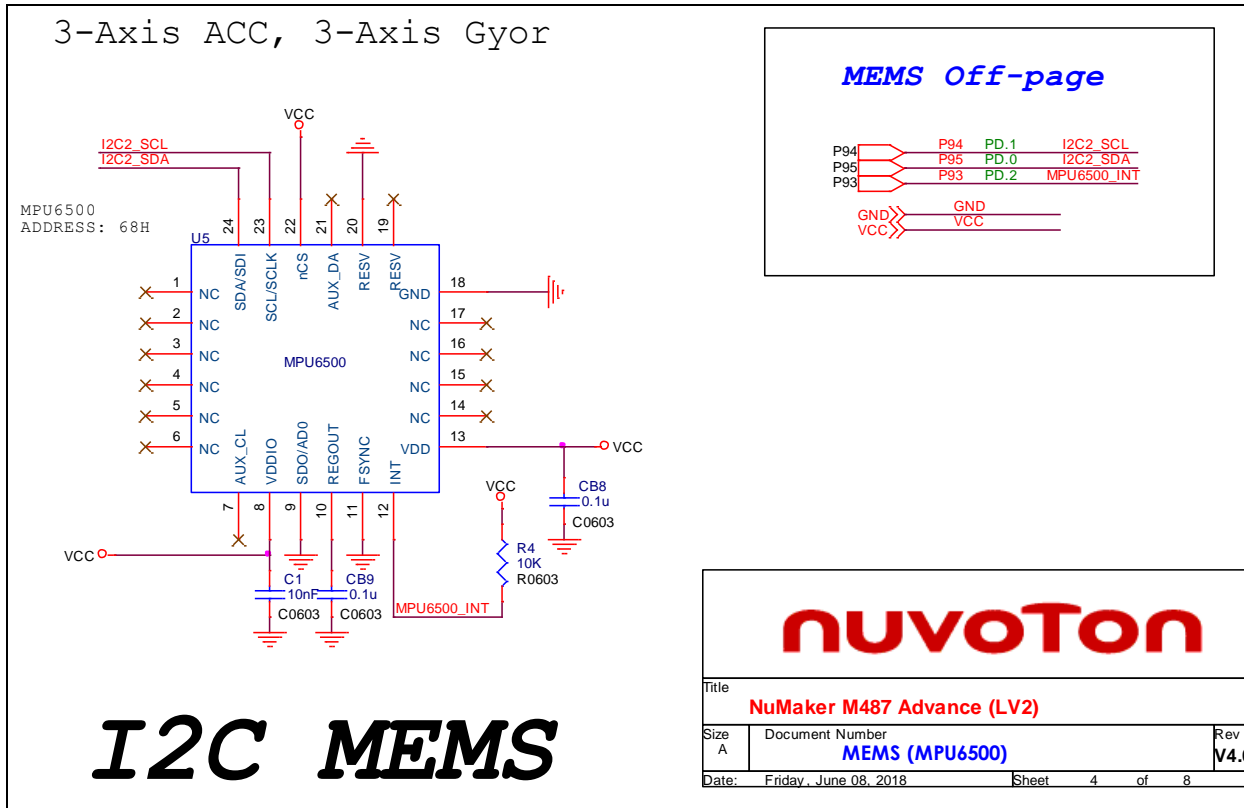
3-Axis ACC, 3-Axis Gyor

MEMS Off-page

P94 P94 PD.1 I2C2_SCL
P95 P95 PD.0 I2C2_SDA
P93 P93 PD.2 MPU6500_INT

GND GND
VCC VCC

VCC
I2C2_SCL
I2C2_SDA

MPU6500
ADDRESS: 68H

U5
24 23 22 21 20 19
SDA/SDI SCL/SCLK nCS AUX_DA RESV RESV

1 NC
2 NC
3 NC
4 NC
5 NC
6 NC

MPU6500

GND 18
NC 17
NC 16
NC 15
NC 14
VDD 13

VCC

AUX_CL VDDIO SDO/AD0 REGOUT FSYNC INT
7 8 9 10 11 12

VCC
R4
10K
R0603

CB8
0.1u
C0603

VCC
C1
10nF
C0603

CB9
0.1u
C0603

MPU6500_INT

nuvoTon

Title
NuMaker M487 Advance (LV2)

Size
A
Document Number
MEMS (MPU6500)
Rev
V4.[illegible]

Date: Friday, June 08, 2018 Sheet 4 of 8

I2C MEMS